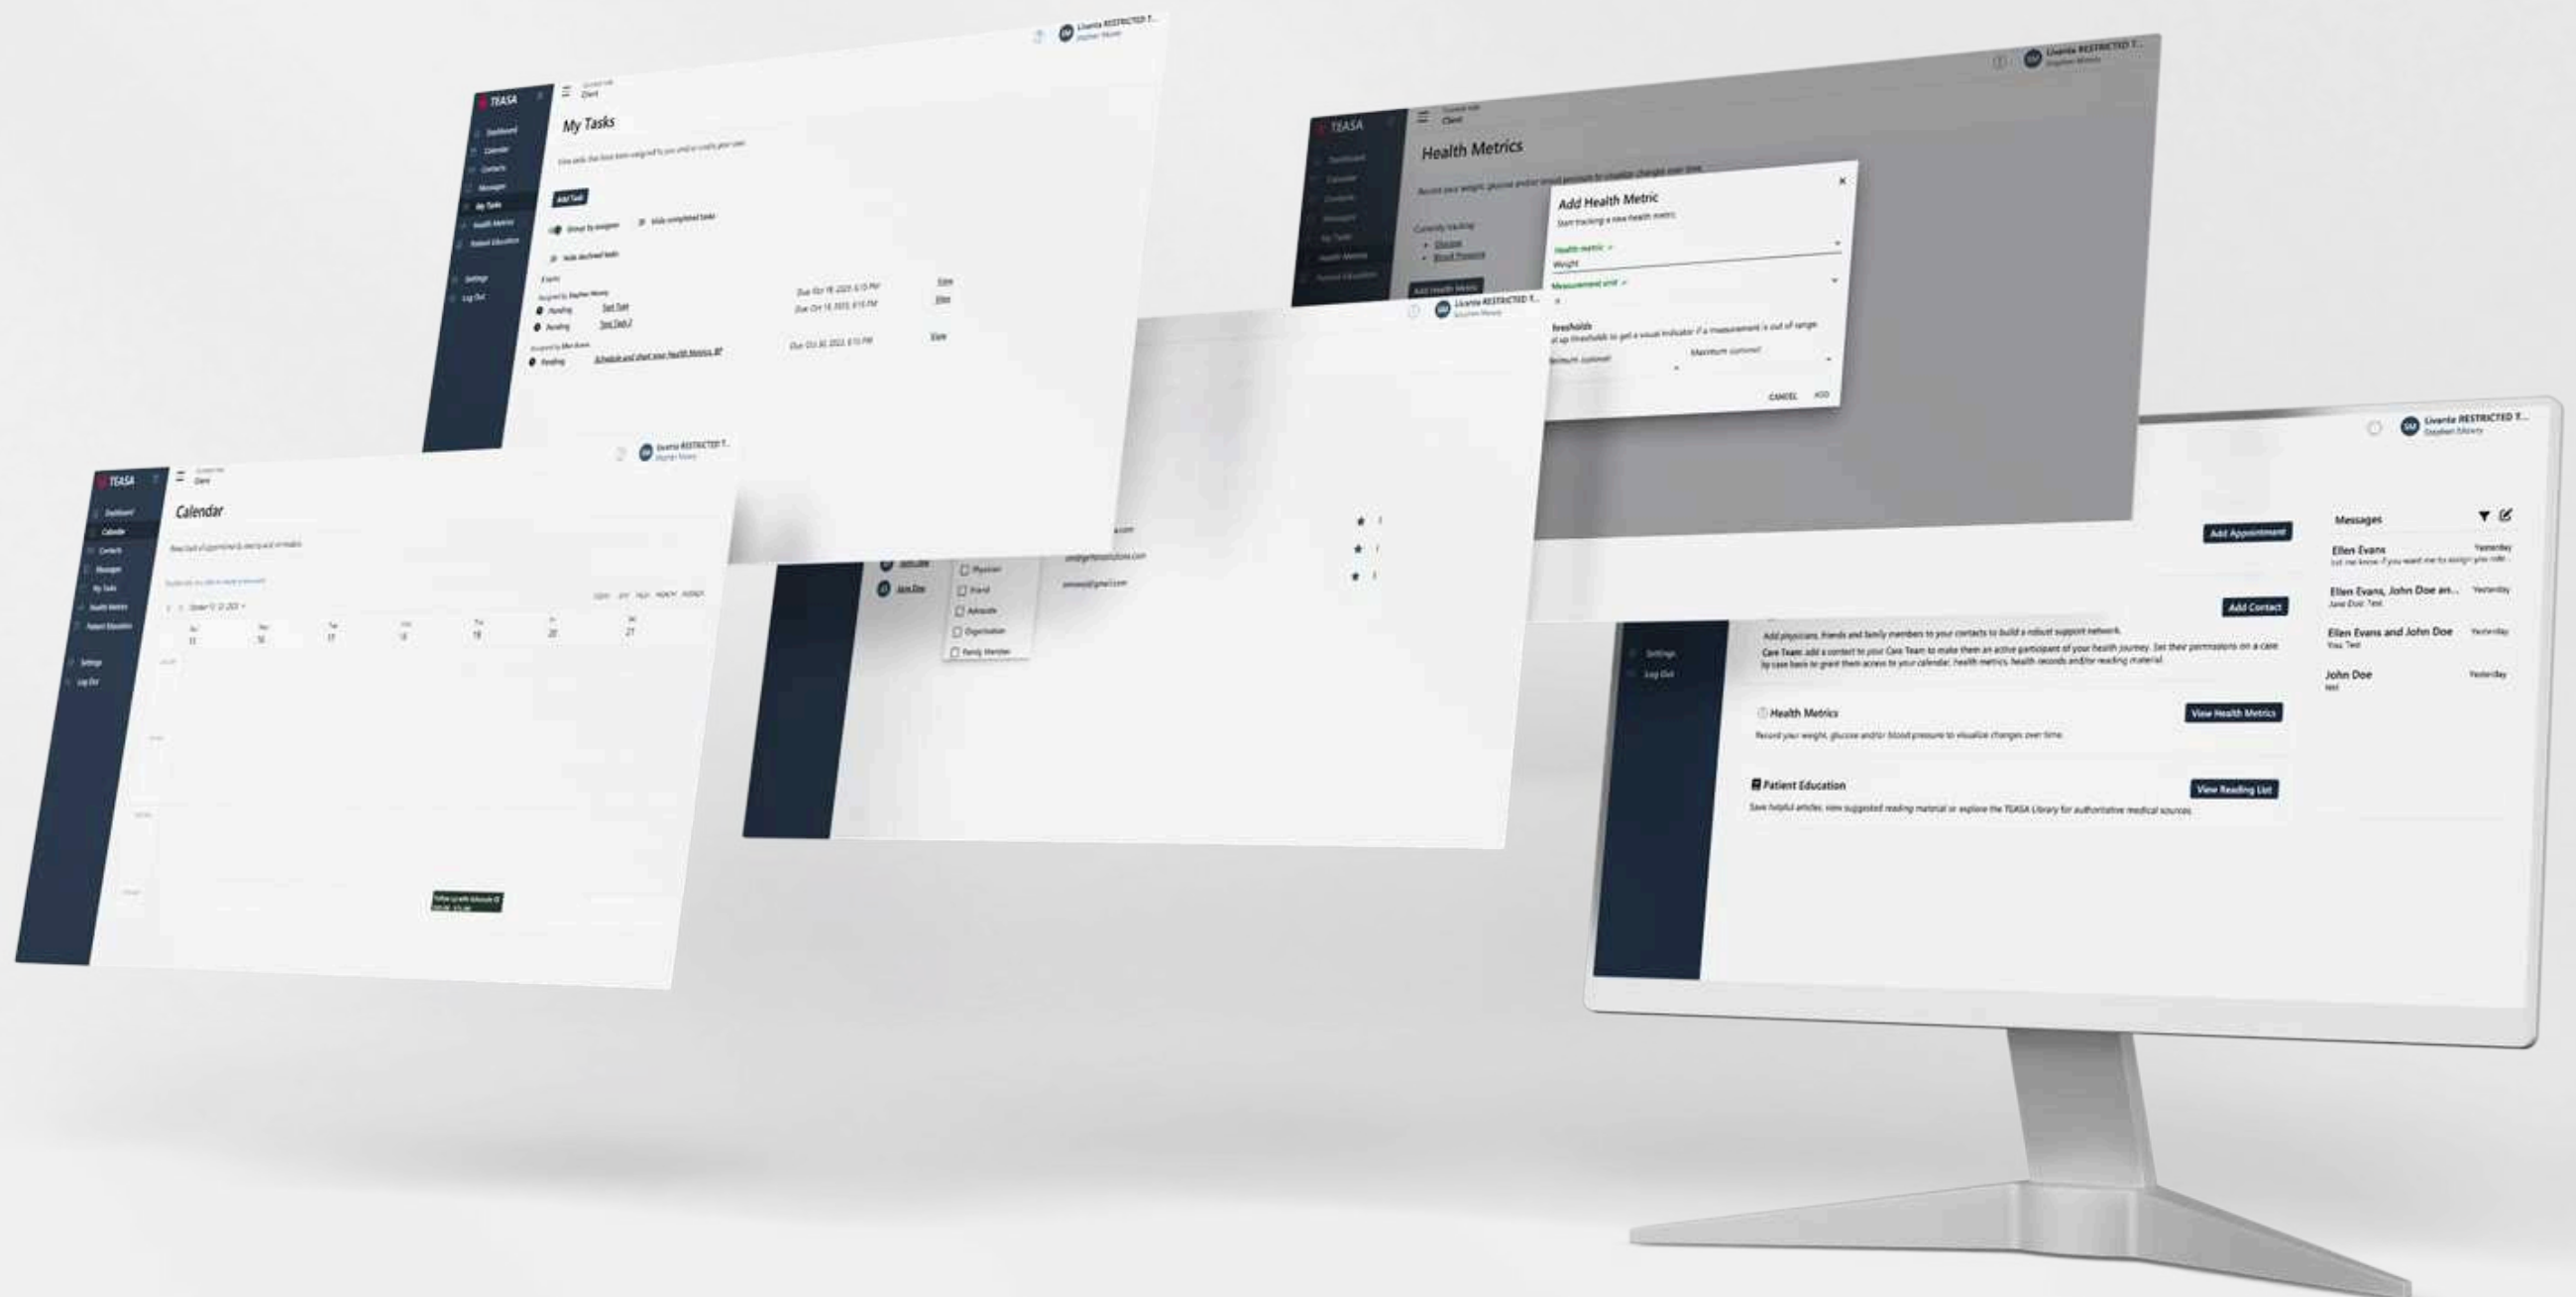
TEASA
Dashboard
Calendar
Contacts
Messages
My Tasks
Health Metrics
Patient Education
Settings
Log Out

Client

My Tasks

Add Task

Group by assignee
Hide completed tasks
Hide declined tasks

Pending
Test Task
Due Oct 18, 2023, 6:15 PM
View

Pending
Test Task 2
Due Oct 18, 2023, 6:15 PM
View

Pending
Schedule and chart your health Metrics
Due Oct 30, 2023, 6:15 PM
View

Livanta RESTRICTED T...

TEASA
Dashboard
Calendar
Contacts
Messages
My Tasks
Health Metrics
Patient Education
Settings
Log Out

Client

Calendar

Livanta RESTRICTED T...

Follow up with Advocate

TEASA
Client
Health Metrics

Add Health Metric
Start tracking a new health metric
Health metric
Weight
Measurement unit
Thresholds
Maximum (optional)
CANCEL
ADD

Add Health Metric

Livanta RESTRICTED T...

Physician
Friend
Advocate
Organization
Family Member

Livanta RESTRICTED T...

Add Appointment

Add Contact
Add physicians, friends and family members to your contacts to build a robust support network.
Care Team: add a contact to your Care Team to make them an active participant of your health journey. Set their permissions on a case by case basis to grant them access to your calendar, health metrics, health records and/or reading material.

Health Metrics
View Health Metrics
Record your weight, glucose and/or blood pressure to visualize changes over time.

Patient Education
View Reading List
Save helpful articles, view suggested reading material or explore the TEASA Library for authoritative medical sources.

Settings
Log Out

Messages
Ellen Evans
Yesterday
Ellen Evans, John Doe an...
Yesterday
Ellen Evans and John Doe
Yesterday
John Doe
Yesterday